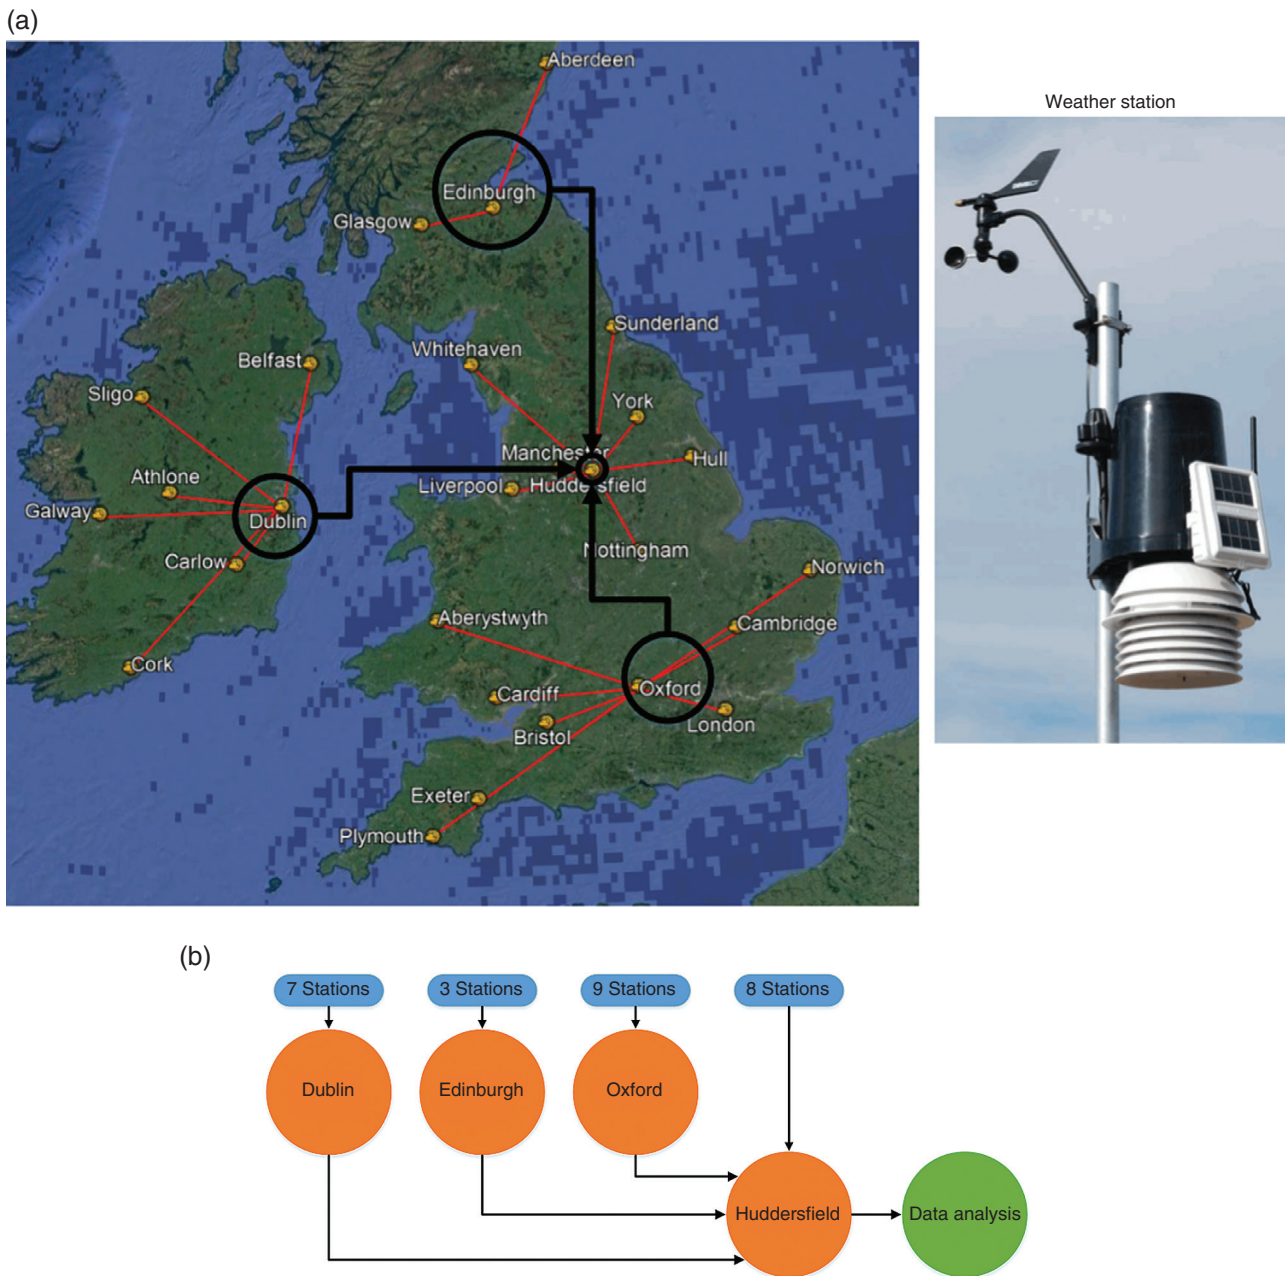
(a)

Aberdeen
Edinburgh
Glasgow
Sunderland
Whitehaven
Belfast
Sligo
York
Athlone
Manchester
Hull
Galway
Dublin
Liverpool
Huddersfield
Carlow
Nottingham
Norwich
Aberystwyth
Cambridge
Cork
Oxford
Cardiff
London
Bristol
Exeter
Plymouth

Weather station

(b)

7 Stations
3 Stations
9 Stations
8 Stations
Dublin
Edinburgh
Oxford
Huddersfield
Data analysis